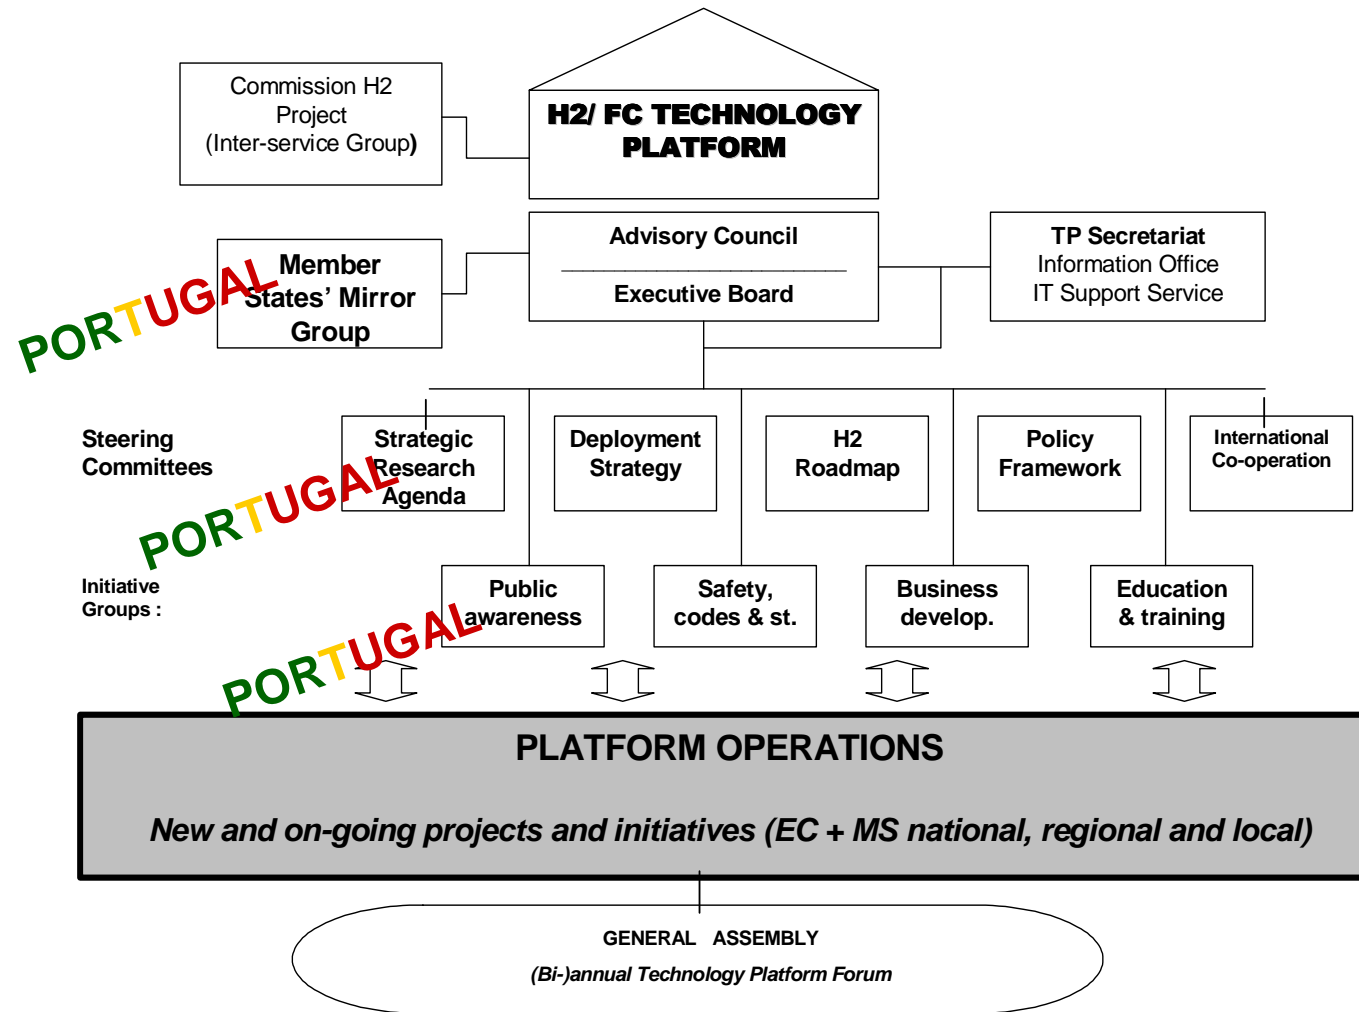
H2/ FC TECHNOLOGY PLATFORM

Commission H2 Project (Inter-service Group)

Advisory Council
Executive Board

Member States' Mirror Group

PORTUGAL

TP Secretariat
Information Office
IT Support Service

Steering Committees

Strategic Research Agenda

Deployment Strategy

H2 Roadmap

Policy Framework

International Co-operation

PORTUGAL

Initiative Groups :

Public awareness

Safety, codes & st.

Business develop.

Education & training

PORTUGAL

PLATFORM OPERATIONS

New and on-going projects and initiatives (EC + MS national, regional and local)

GENERAL ASSEMBLY
(Bi-)annual Technology Platform Forum